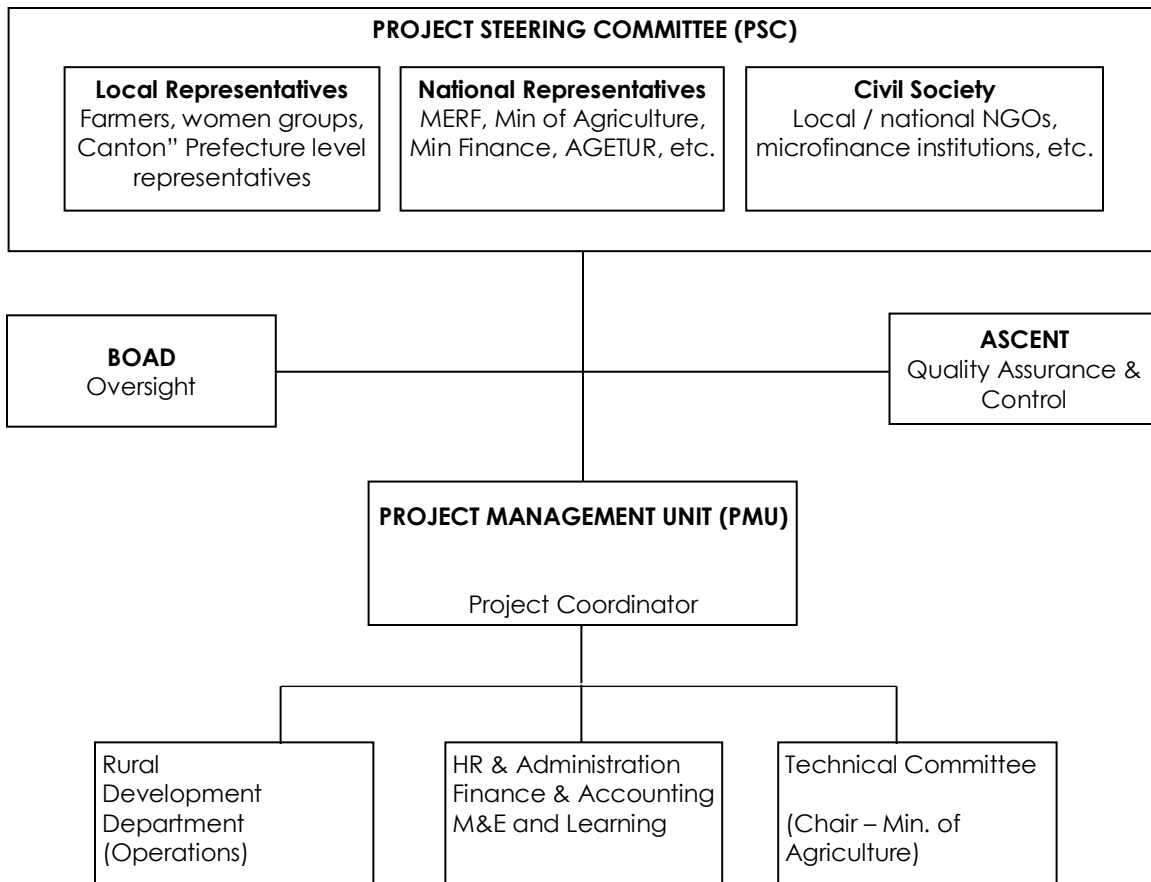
PROJECT STEERING COMMITTEE (PSC)

Local Representatives
Farmers, women groups, Canton" Prefecture level representatives

National Representatives
MERF, Min of Agriculture, Min Finance, AGETUR, etc.

Civil Society
Local / national NGOs, microfinance institutions, etc.

BOAD
Oversight

ASCENT
Quality Assurance & Control

PROJECT MANAGEMENT UNIT (PMU)

Project Coordinator

Rural Development Department (Operations)

HR & Administration
Finance & Accounting
M&E and Learning

Technical Committee

(Chair – Min. of Agriculture)